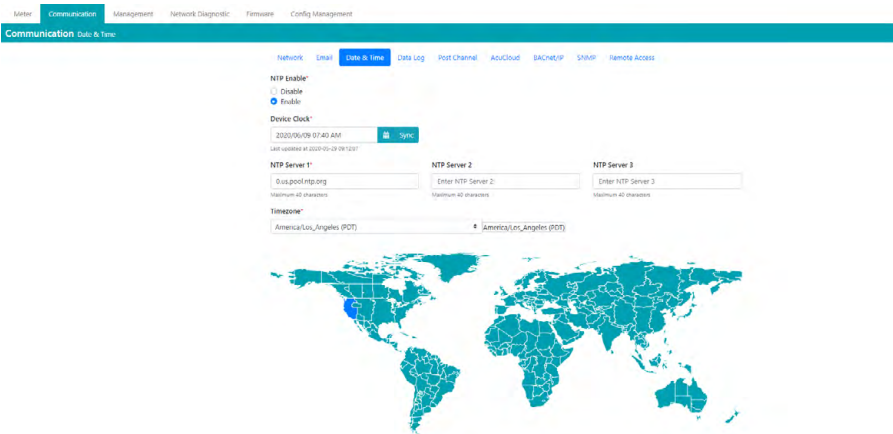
Meter Communication Management Network Diagnostic Firmware Config Management

Communication Date & Time

Network Email Date & Time Data Log Post Channel AcuCloud BACnet/IP SNMP Remote Access

NTP Enable*

Disable

Enable

Device Clock*

2020/06/09 07:40 AM

Sync

Last updated at 2020-05-29 09:12:07

NTP Server 1*

0.us.pool.ntp.org

Maximum 40 characters

NTP Server 2

Enter NTP Server 2

Maximum 40 characters

NTP Server 3

Enter NTP Server 3

Maximum 40 characters

Timezone*

America/Los_Angeles (PDT)

America/Los_Angeles (PDT)